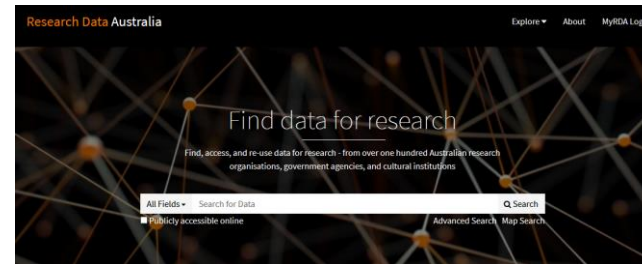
Research Data Australia

Explore ▾ About MyRDA Log

Find data for research

Find, access, and re-use data for research - from over one hundred Australian research organisations, government agencies, and cultural institutions

All Fields ▾ Search for Data Search

Publicly accessible online

Advanced Search Map Search